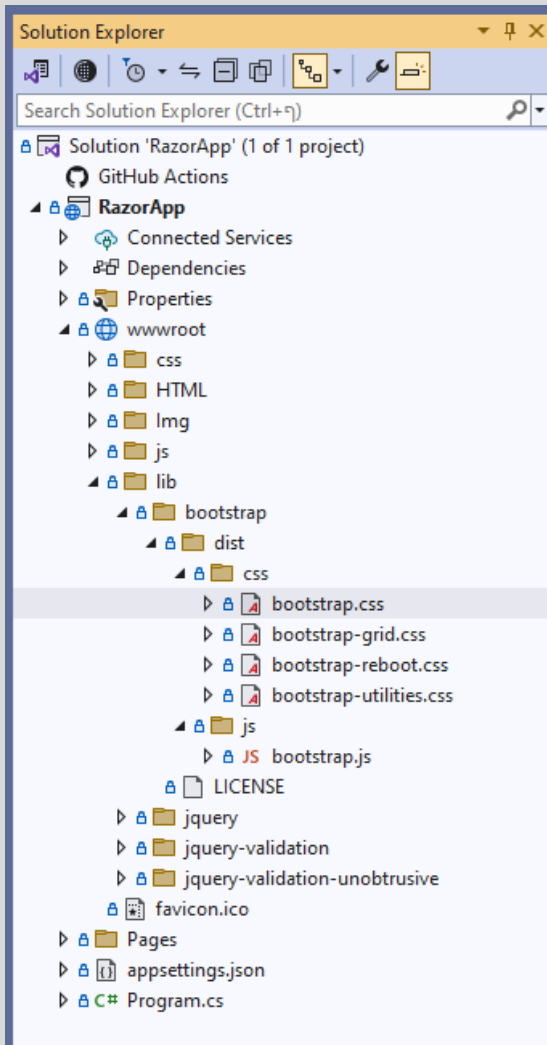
Solution Explorer

Search Solution Explorer (Ctrl+;)

Solution 'RazorApp' (1 of 1 project)
GitHub Actions
RazorApp
Connected Services
Dependencies
Properties
wwwroot
css
HTML
Img
js
lib
bootstrap
dist
css
bootstrap.css
bootstrap-grid.css
bootstrap-reboot.css
bootstrap-utilities.css
js
JS bootstrap.js
LICENSE
jquery
jquery-validation
jquery-validation-unobtrusive
favicon.ico
Pages
appsettings.json
C# Program.cs